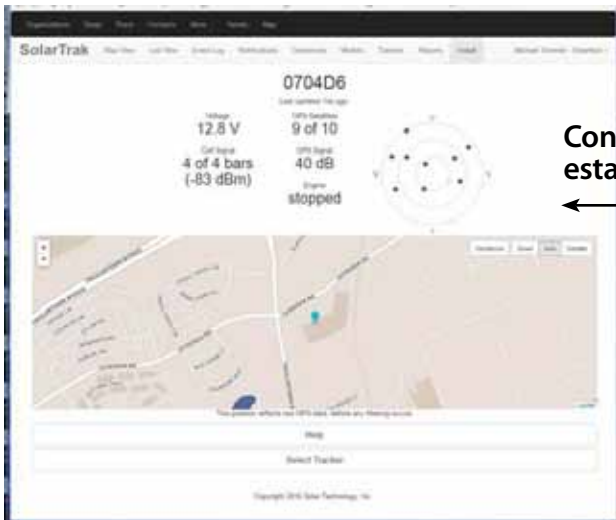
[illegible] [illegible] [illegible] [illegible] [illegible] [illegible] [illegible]

SolarTrak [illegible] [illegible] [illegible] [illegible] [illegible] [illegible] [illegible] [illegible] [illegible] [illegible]

0704D6

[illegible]

Voltage
12.8 V

GPS Satellites
9 of 10

Cell Signal
4 of 4 bars
(-83 dBm)

GPS Signal
40 dB

Engine
stopped

Con
esta

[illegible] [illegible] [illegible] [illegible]

This position reflects last GPS data, before any filtering occurs.

Help

Select Tracker

Copyright 2015 Solar Technology, Inc.